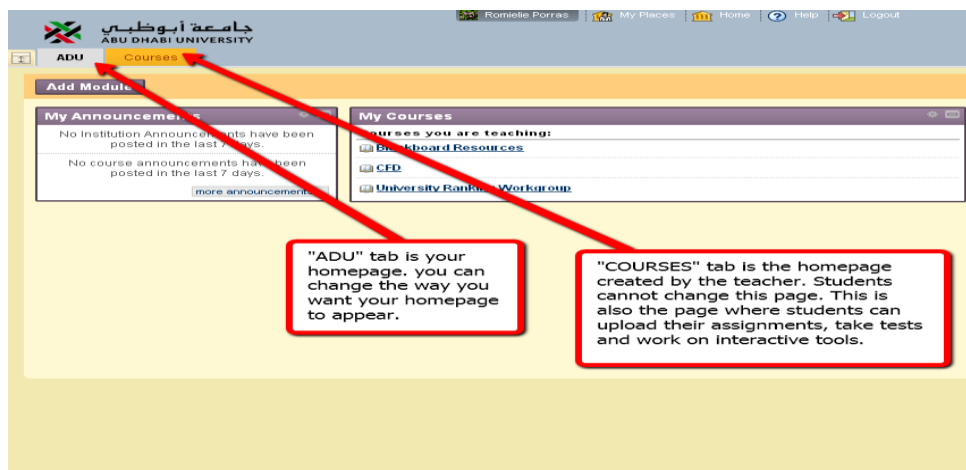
جامعة أبوظبي
ABU DHABI UNIVERSITY

Romielie Porras | My Places | Home | Help | Logout

ADU | Courses

Add Module

My Announcements

No Institution Announcements have been posted in the last 7 days.

No course announcements have been posted in the last 7 days.

more announcements

My Courses

Courses you are teaching:

Blackboard Resources

CFD

University Ranking Workgroup

"ADU" tab is your homepage. you can change the way you want your homepage to appear.

"COURSES" tab is the homepage created by the teacher. Students cannot change this page. This is also the page where students can upload their assignments, take tests and work on interactive tools.